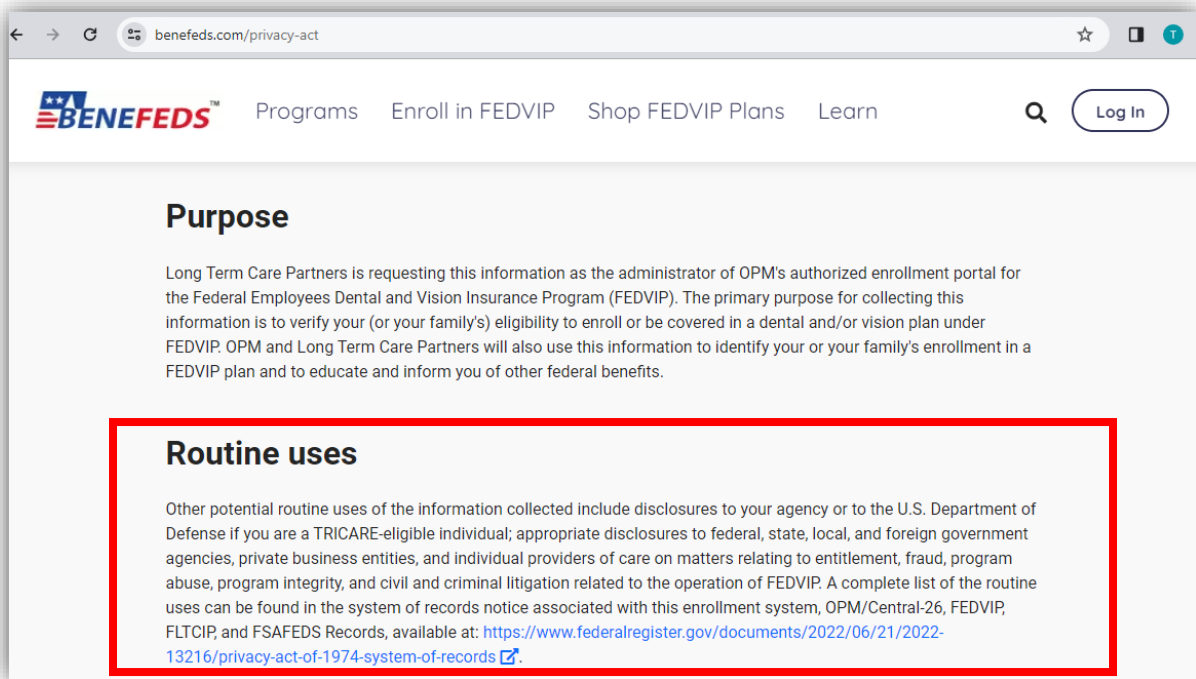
benefeds.com/privacy-act

T

BENEFEDS™ Programs Enroll in FEDVIP Shop FEDVIP Plans Learn Log In

Purpose

Long Term Care Partners is requesting this information as the administrator of OPM's authorized enrollment portal for the Federal Employees Dental and Vision Insurance Program (FEDVIP). The primary purpose for collecting this information is to verify your (or your family's) eligibility to enroll or be covered in a dental and/or vision plan under FEDVIP. OPM and Long Term Care Partners will also use this information to identify your or your family's enrollment in a FEDVIP plan and to educate and inform you of other federal benefits.

Routine uses

Other potential routine uses of the information collected include disclosures to your agency or to the U.S. Department of Defense if you are a TRICARE-eligible individual; appropriate disclosures to federal, state, local, and foreign government agencies, private business entities, and individual providers of care on matters relating to entitlement, fraud, program abuse, program integrity, and civil and criminal litigation related to the operation of FEDVIP. A complete list of the routine uses can be found in the system of records notice associated with this enrollment system, OPM/Central-26, FEDVIP, FLTCIP, and FSAFEDS Records, available at: https://www.federalregister.gov/documents/2022/06/21/2022-13216/privacy-act-of-1974-system-of-records.